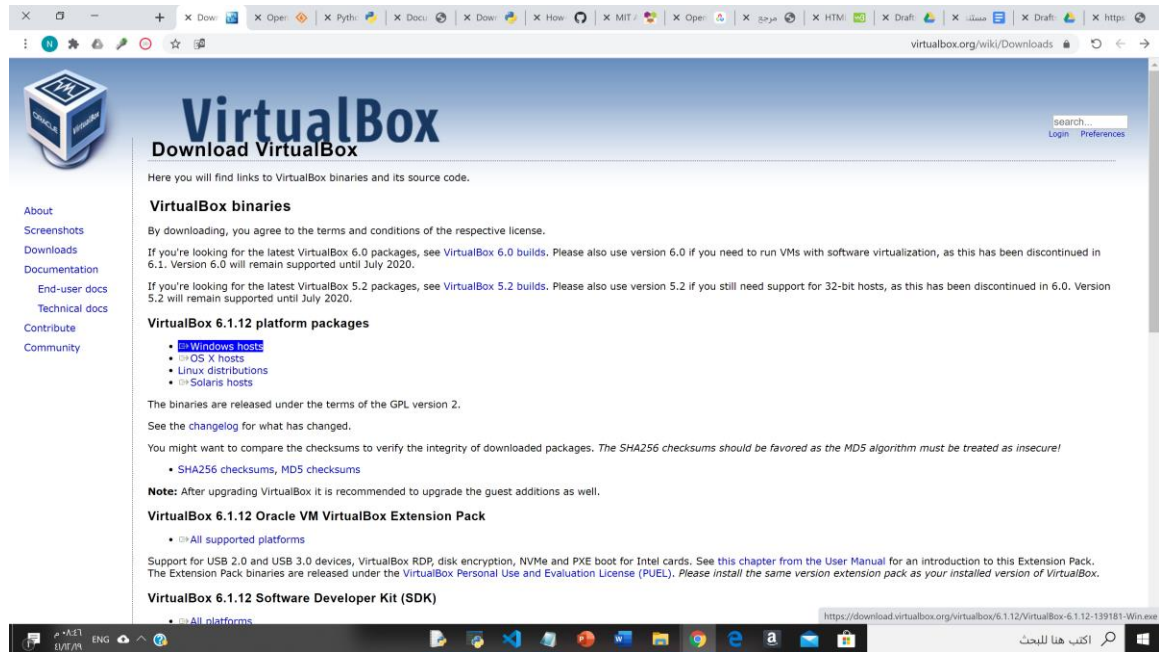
× Dow | × Oper | × Pytho | × Docu | × Dow | × How | × MIT | × Oper | × مرجع | × HTMI | × Draft | × مستند | × Draft | × https

virtualbox.org/wiki/Downloads

VirtualBox

Download VirtualBox

search...
Login Preferences

Here you will find links to VirtualBox binaries and its source code.

About
Screenshots
Downloads
Documentation
End-user docs
Technical docs
Contribute
Community

VirtualBox binaries

By downloading, you agree to the terms and conditions of the respective license.

If you're looking for the latest VirtualBox 6.0 packages, see VirtualBox 6.0 builds. Please also use version 6.0 if you need to run VMs with software virtualization, as this has been discontinued in 6.1. Version 6.0 will remain supported until July 2020.

If you're looking for the latest VirtualBox 5.2 packages, see VirtualBox 5.2 builds. Please also use version 5.2 if you still need support for 32-bit hosts, as this has been discontinued in 6.0. Version 5.2 will remain supported until July 2020.

VirtualBox 6.1.12 platform packages

• ⇨Windows hosts
• ⇨OS X hosts
• Linux distributions
• ⇨Solaris hosts

The binaries are released under the terms of the GPL version 2.

See the changelog for what has changed.

You might want to compare the checksums to verify the integrity of downloaded packages. The SHA256 checksums should be favored as the MD5 algorithm must be treated as insecure!

• SHA256 checksums, MD5 checksums

Note: After upgrading VirtualBox it is recommended to upgrade the guest additions as well.

VirtualBox 6.1.12 Oracle VM VirtualBox Extension Pack

• ⇨All supported platforms

Support for USB 2.0 and USB 3.0 devices, VirtualBox RDP, disk encryption, NVMe and PXE boot for Intel cards. See this chapter from the User Manual for an introduction to this Extension Pack. The Extension Pack binaries are released under the VirtualBox Personal Use and Evaluation License (PUEL). Please install the same version extension pack as your installed version of VirtualBox.

VirtualBox 6.1.12 Software Developer Kit (SDK)

• ⇨All platforms

https://download.virtualbox.org/virtualbox/6.1.12/VirtualBox-6.1.12-139181-Win.exe

م ٠٨:٤١
٢٠/٦/٢٩ ENG

اكتب هنا للبحث